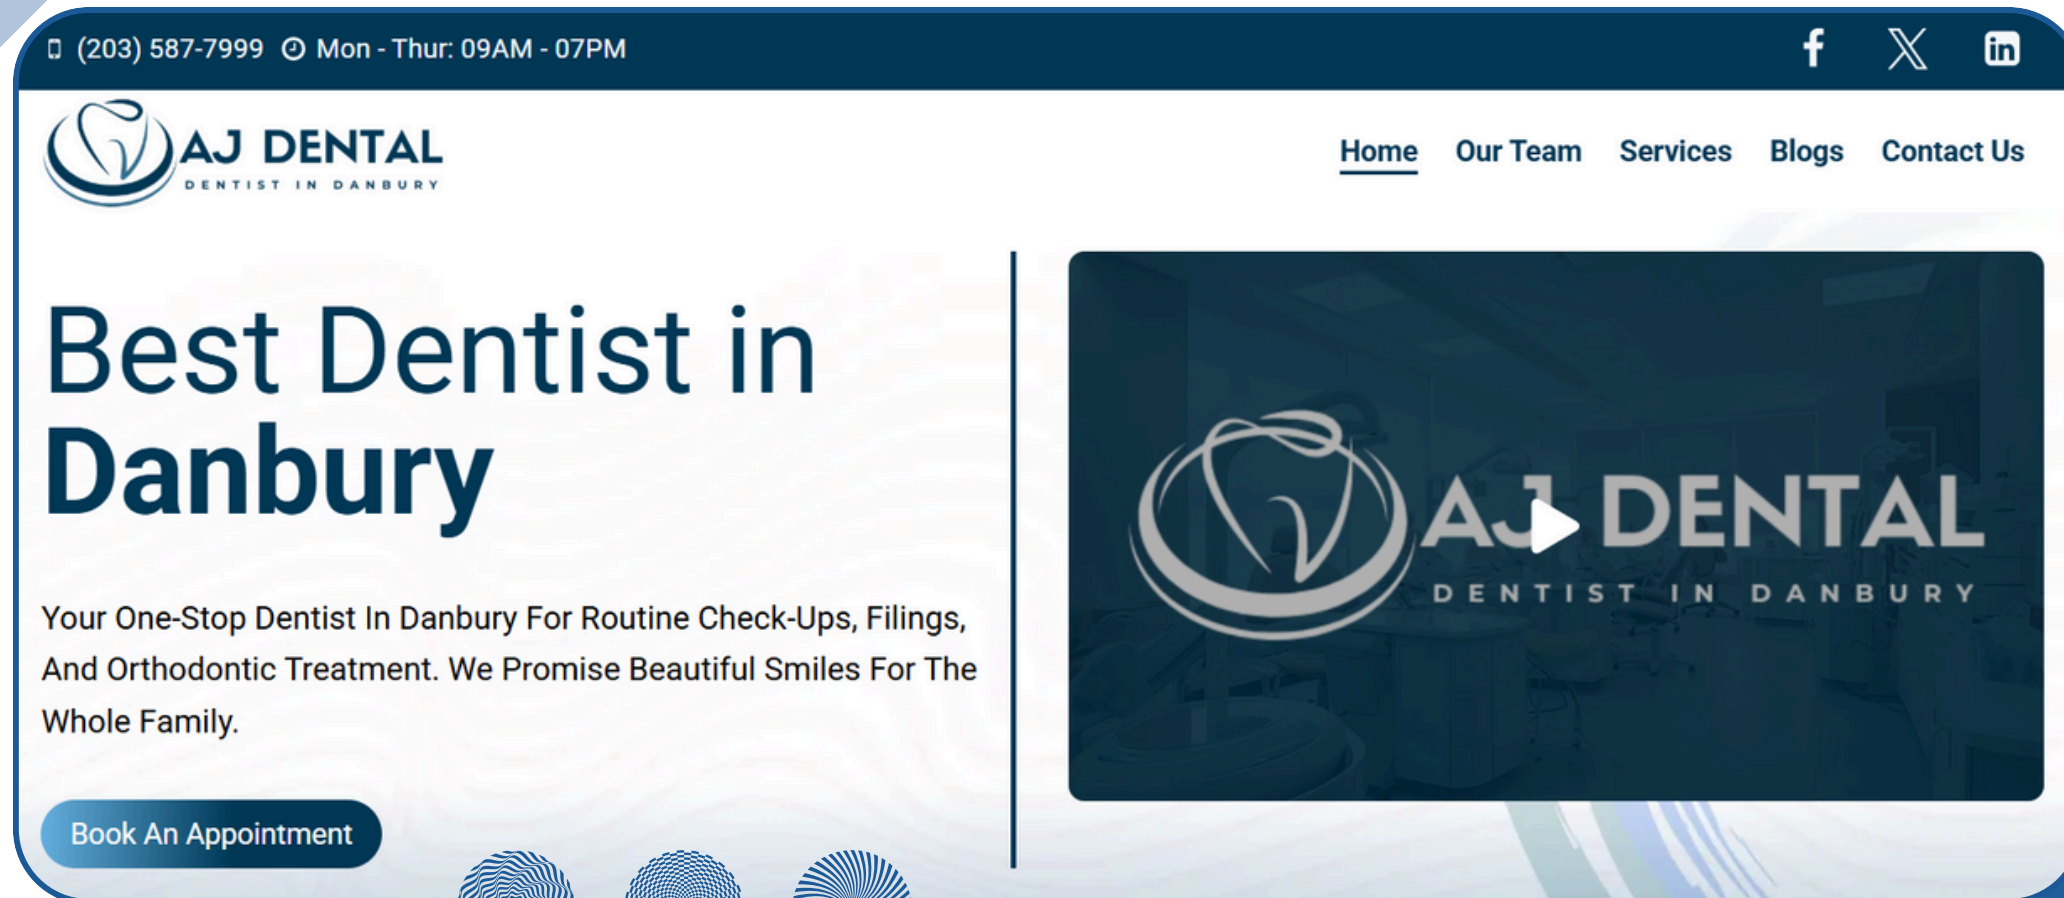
(203) 587-7999 Mon - Thur: 09AM - 07PM

AJ DENTAL
DENTIST IN DANBURY

Home Our Team Services Blogs Contact Us

Best Dentist in
Danbury

Your One-Stop Dentist In Danbury For Routine Check-Ups, Filings, And Orthodontic Treatment. We Promise Beautiful Smiles For The Whole Family.

Book An Appointment

AJ DENTAL
DENTIST IN DANBURY